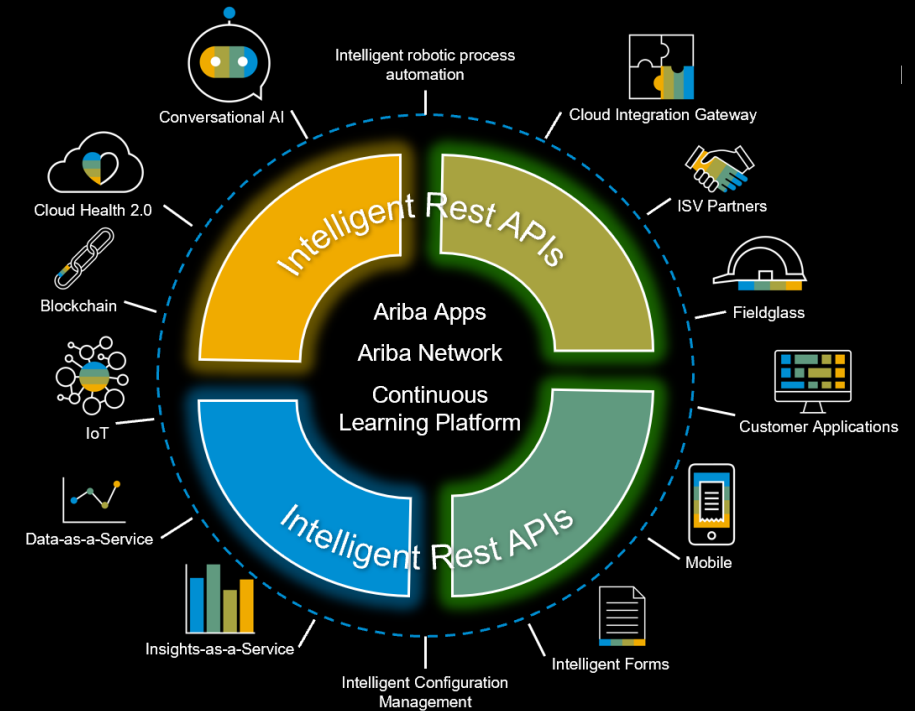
Intelligent robotic process automation

Conversational AI

Cloud Integration Gateway

ISV Partners

Cloud Health 2.0

Blockchain

Fieldglass

Intelligent Rest APIs

Ariba Apps

Ariba Network

Continuous Learning Platform

IoT

Customer Applications

Intelligent Rest APIs

Data-as-a-Service

Mobile

Insights-as-a-Service

Intelligent Forms

Intelligent Configuration Management